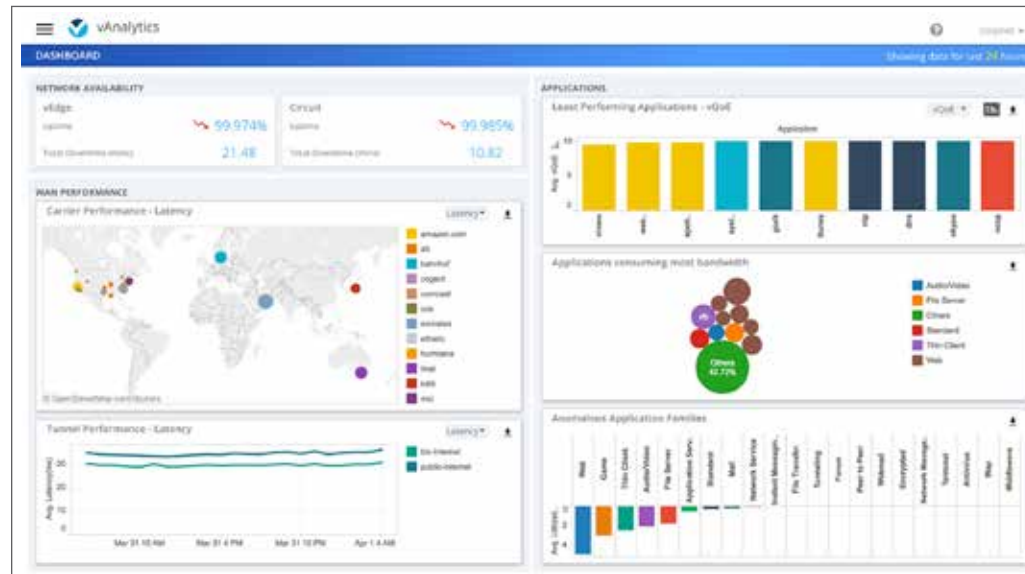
vAnalytics

DASHBOARD

Showing data for last 24 hours

NETWORK AVAILABILITY

vEdge
Uptime 99.974%
Total Downtime (mins) 21.48

Circuit
Uptime 99.985%
Total Downtime (mins) 10.82

WAN PERFORMANCE

Carrier Performance - Latency
Latency

amazon.com
att
bandwf
cogent
comcast
cox
emirates
etisalat
hurricane
level
kddi
mci

© OpenStreetMap contributors

Tunnel Performance - Latency
Latency

biz-internet
public-internet

Avg. Latency (ms)
30
25
20
15
10
5
0

Mar 31 10 AM
Mar 31 4 PM
Mar 31 10 PM
Apr 1 4 AM

APPLICATIONS

Least Performing Applications - vQoE
vQoE

Application
Avg. vQoE
10
5
0

Applications consuming most bandwidth

AudioVideo
File Server
Others
Standard
Thin Client
Web

Others
42.73%

Anomalous Application Families

Web
Game
Thin Client
AudioVideo
File Server
Application Serv.
Standard
Mail
Network Service
Instant Messagin.
File Transfer
Tunneling
Forum
Peer to Peer
Webmail
Encrypted
Network Manage.
Terminal
Antivirus
Map
Middleware

Avg. Latenc.
0
-2
-4